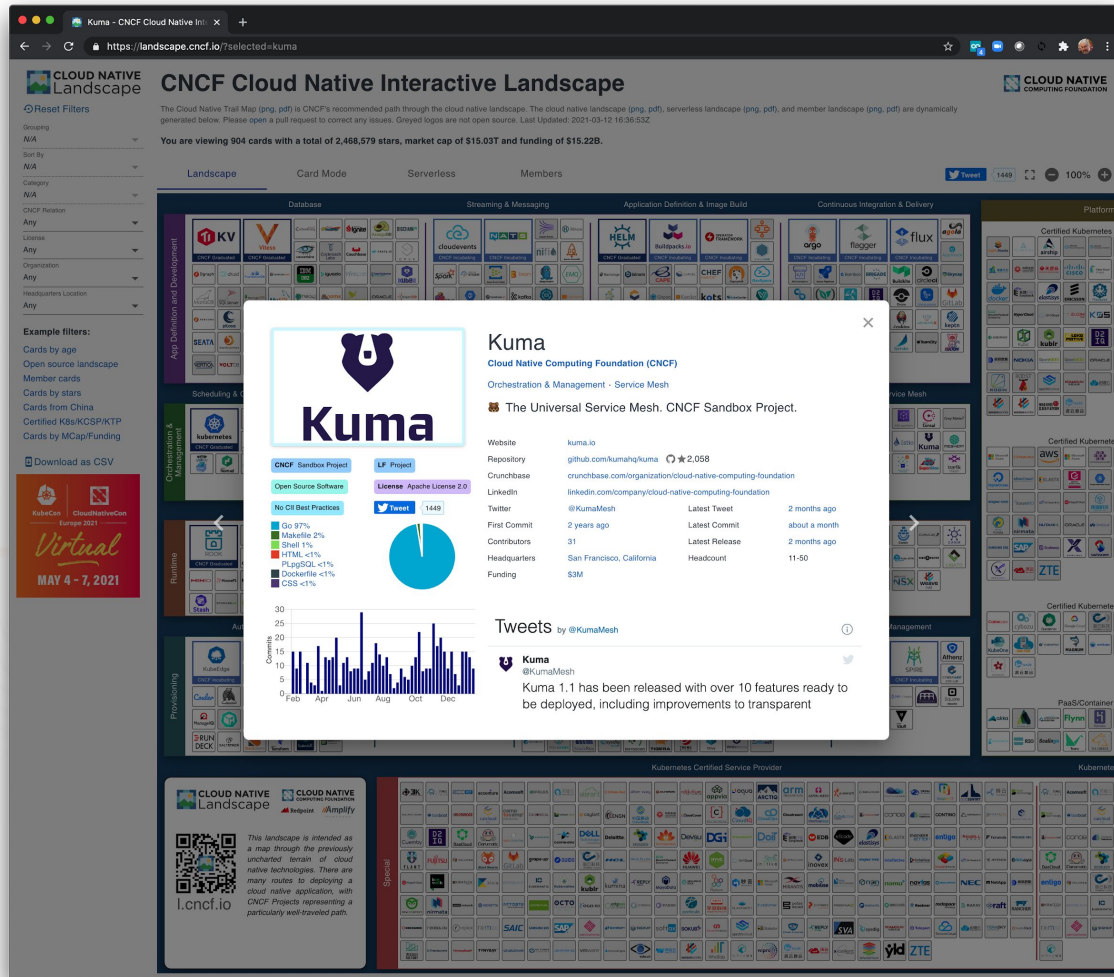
Kuma - CNCF Cloud Native Inte

https://landscape.cncf.io/?selected=kuma

CLOUD NATIVE Landscape

Reset Filters

Grouping
N/A

Sort By
N/A

Category
N/A

CNCF Relation
Any

License
Any

Organization
Any

Headquarters Location
Any

Example filters:

Cards by age
Open source landscape
Member cards
Cards by stars
Cards from China
Certified K8s/KCSP/KTP
Cards by MCap/Funding

Download as CSV

KubeCon CloudNativeCon Europe 2021
Virtual
MAY 4 - 7, 2021

CNCF Cloud Native Interactive Landscape

The Cloud Native Trail Map (png, pdf) is CNCF's recommended path through the cloud native landscape. The cloud native landscape (png, pdf), serverless landscape (png, pdf), and member landscape (png, pdf) are dynamically generated below. Please open a pull request to correct any issues. Greyed logos are not open source. Last Updated: 2021-03-12 16:36:53Z

You are viewing 904 cards with a total of 2,468,579 stars, market cap of $15.03T and funding of $15.22B.

CLOUD NATIVE COMPUTING FOUNDATION

Landscape | Card Mode | Serverless | Members

Tweet 1449 100%

Database | Streaming & Messaging | Application Definition & Image Build | Continuous Integration & Delivery | Platform

App Definition and Development

Orchestration & Management

Runtime

Provisioning

Kuma

Cloud Native Computing Foundation (CNCF)

Orchestration & Management · Service Mesh

The Universal Service Mesh. CNCF Sandbox Project.

CNCF Sandbox Project
LF Project
Open Source Software
License Apache License 2.0
No CII Best Practices
Tweet 1449

Go 97%
Makefile 2%
Shell 1%
HTML <1%
PLpgSQL <1%
Dockerfile <1%
CSS <1%

| Website | kuma.io | | |
|---|---|---|---|
| Repository | github.com/kumahq/kuma ★2,058 | | |
| Crunchbase | crunchbase.com/organization/cloud-native-computing-foundation | | |
| LinkedIn | linkedin.com/company/cloud-native-computing-foundation | | |
| Twitter | @KumaMesh | Latest Tweet | 2 months ago |
| First Commit | 2 years ago | Latest Commit | about a month |
| Contributors | 31 | Latest Release | 2 months ago |
| Headquarters | San Francisco, California | Headcount | 11-50 |
| Funding | $3M | | |

30 25 20 15 10 5 0
Commits
Feb Apr Jun Aug Oct Dec

Tweets by @KumaMesh

Kuma
@KumaMesh
Kuma 1.1 has been released with over 10 features ready to be deployed, including improvements to transparent

Kubernetes Certified Service Provider

Special

CLOUD NATIVE Landscape
CLOUD NATIVE COMPUTING FOUNDATION
Redpoint Amplify

This landscape is intended as a map through the previously uncharted terrain of cloud native technologies. There are many routes to deploying a cloud native application, with CNCF Projects representing a particularly well-traveled path.

l.cncf.io